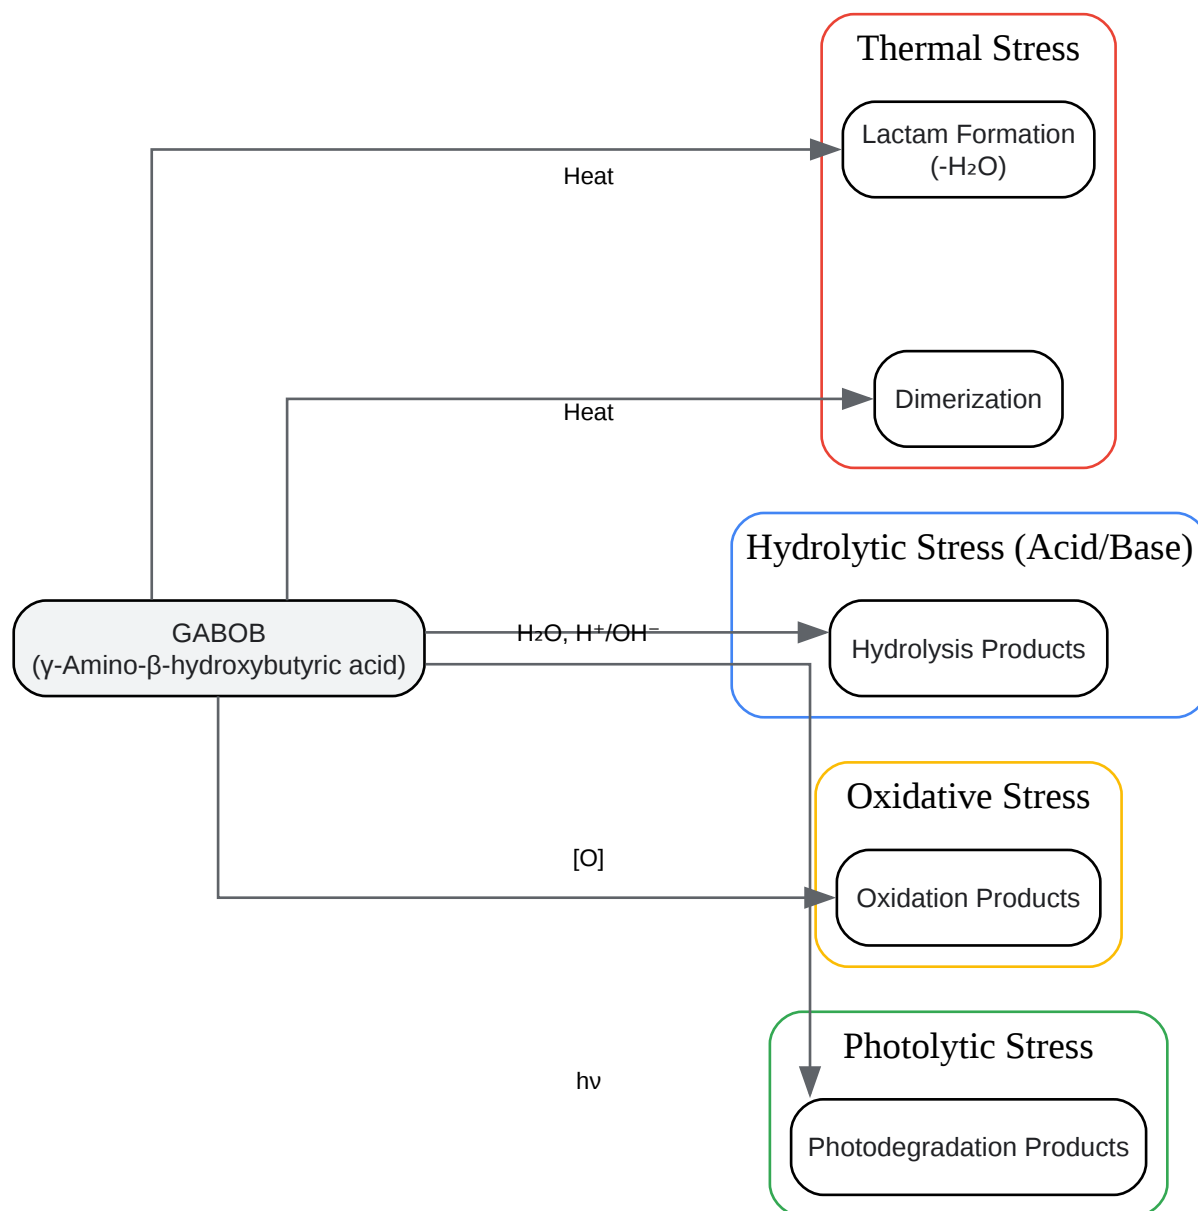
Thermal Stress

Lactam Formation ($-H_2O$)

Heat

Dimerization

Heat

Hydrolytic Stress (Acid/Base)

GABOB (γ-Amino-β-hydroxybutyric acid)

$H_2O$, $H^+/OH^-$

Hydrolysis Products

Oxidative Stress

[O]

Oxidation Products

Photolytic Stress

hν

Photodegradation Products